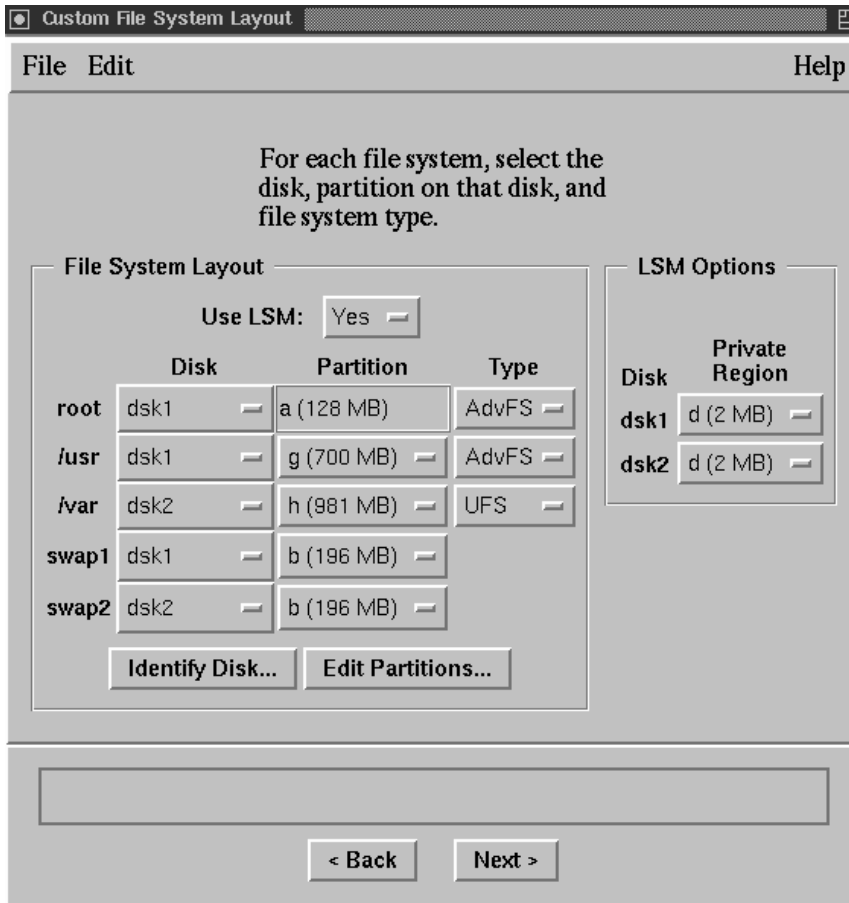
Custom File System Layout

File Edit Help

For each file system, select the disk, partition on that disk, and file system type.

File System Layout

Use LSM: Yes

| | Disk | Partition | Type |
|---|---|---|---|
| root | dsk1 | a (128 MB) | AdvFS |
| /usr | dsk1 | g (700 MB) | AdvFS |
| /var | dsk2 | h (981 MB) | UFS |
| swap1 | dsk1 | b (196 MB) | |
| swap2 | dsk2 | b (196 MB) | |

Identify Disk... Edit Partitions...

LSM Options

| Disk | Private Region |
|---|---|
| dsk1 | d (2 MB) |
| dsk2 | d (2 MB) |

< Back Next >